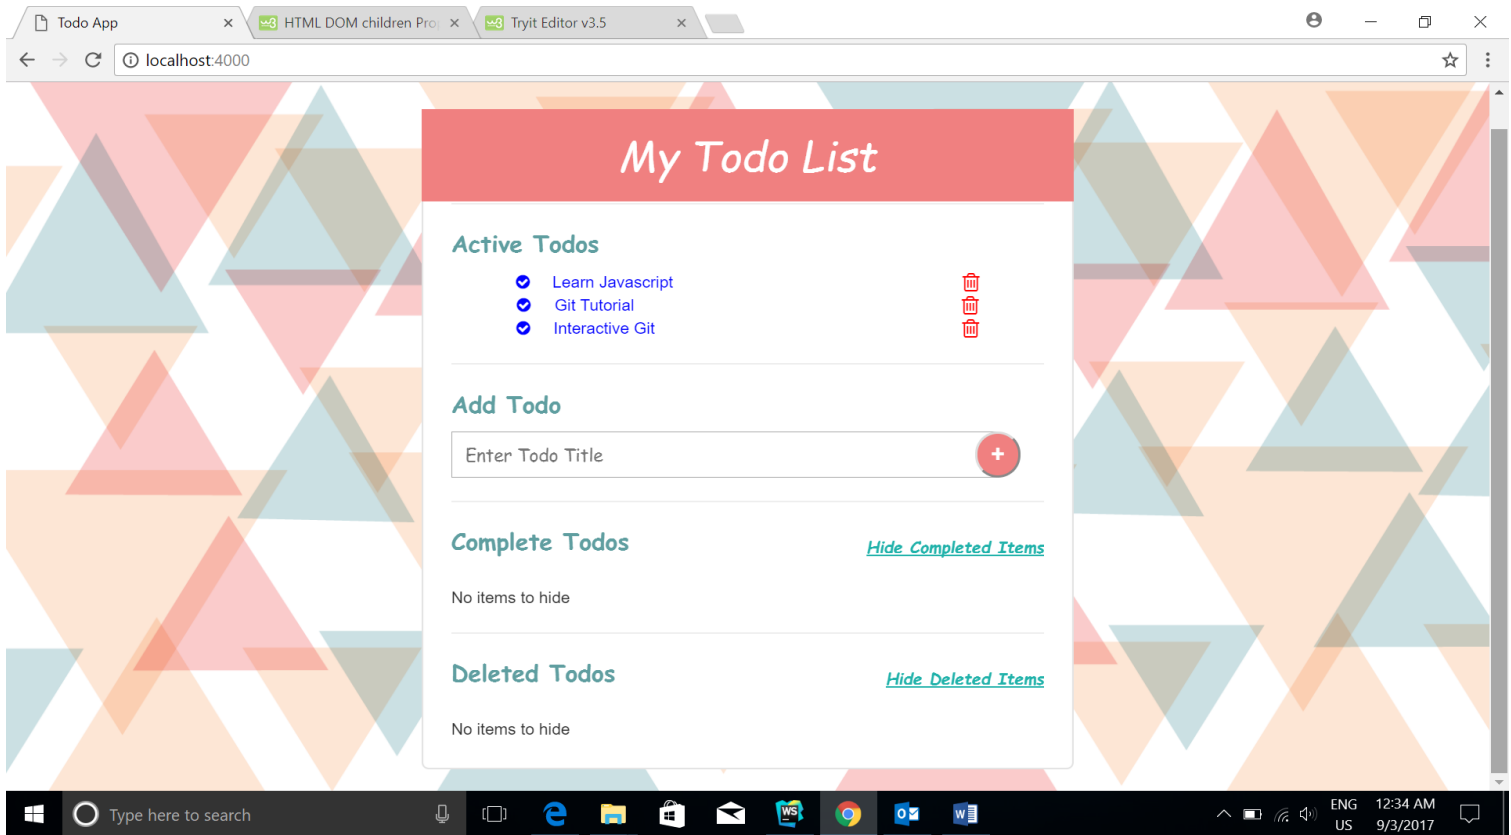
Todo App ×
HTML DOM children Pro ×
Tryit Editor v3.5 ×

localhost:4000

My Todo List

Active Todos

Learn Javascript
Git Tutorial
Interactive Git

Add Todo

Enter Todo Title

+

Complete Todos

Hide Completed Items

No items to hide

Deleted Todos

Hide Deleted Items

No items to hide

Type here to search

ENG
US

12:34 AM
9/3/2017